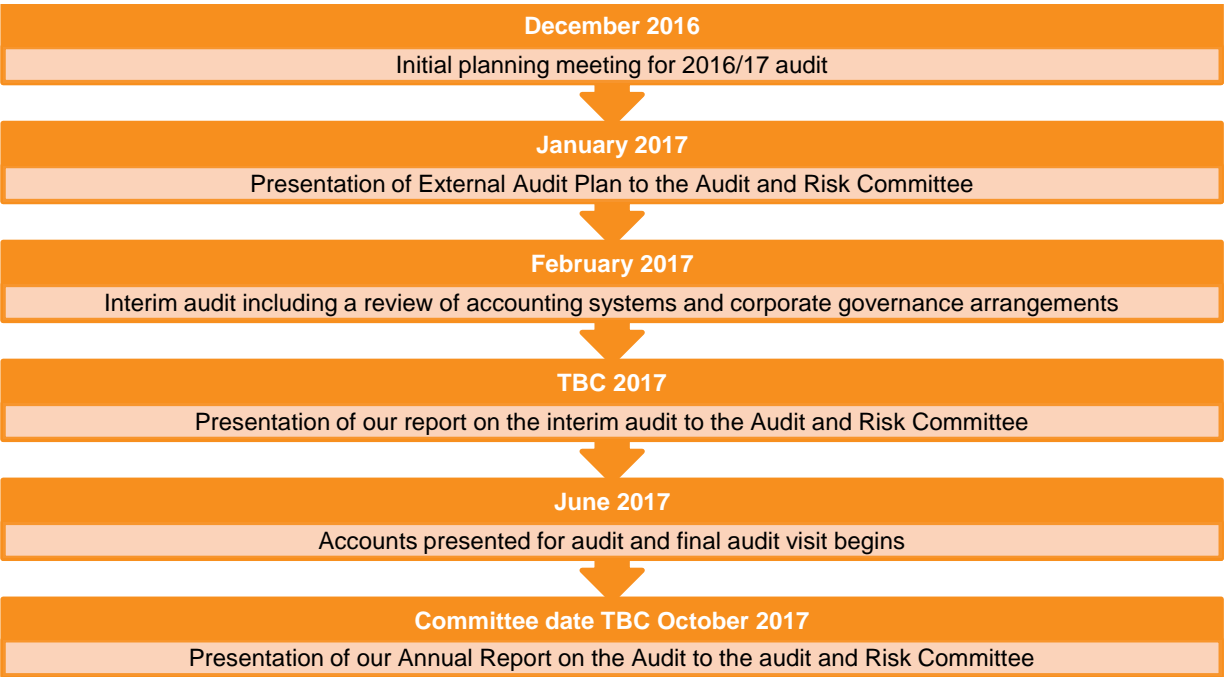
December 2016

Initial planning meeting for 2016/17 audit

January 2017

Presentation of External Audit Plan to the Audit and Risk Committee

February 2017

Interim audit including a review of accounting systems and corporate governance arrangements

TBC 2017

Presentation of our report on the interim audit to the Audit and Risk Committee

June 2017

Accounts presented for audit and final audit visit begins

Committee date TBC October 2017

Presentation of our Annual Report on the Audit to the audit and Risk Committee